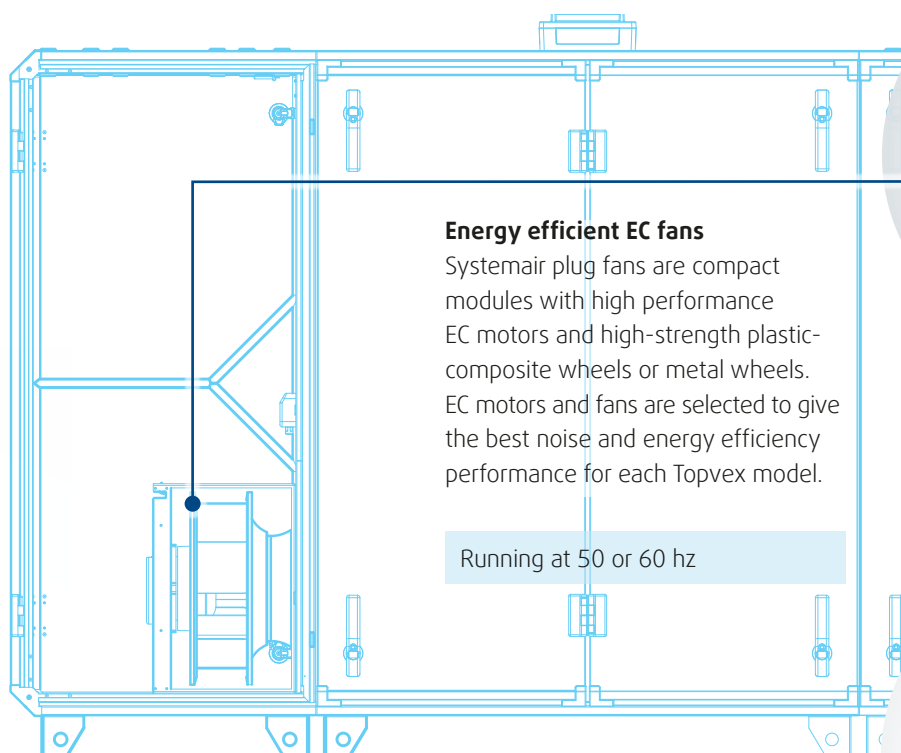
**Energy efficient EC fans**
Systemair plug fans are compact modules with high performance EC motors and high-strength plastic-composite wheels or metal wheels. EC motors and fans are selected to give the best noise and energy efficiency performance for each Topvex model.

Running at 50 or 60 hz